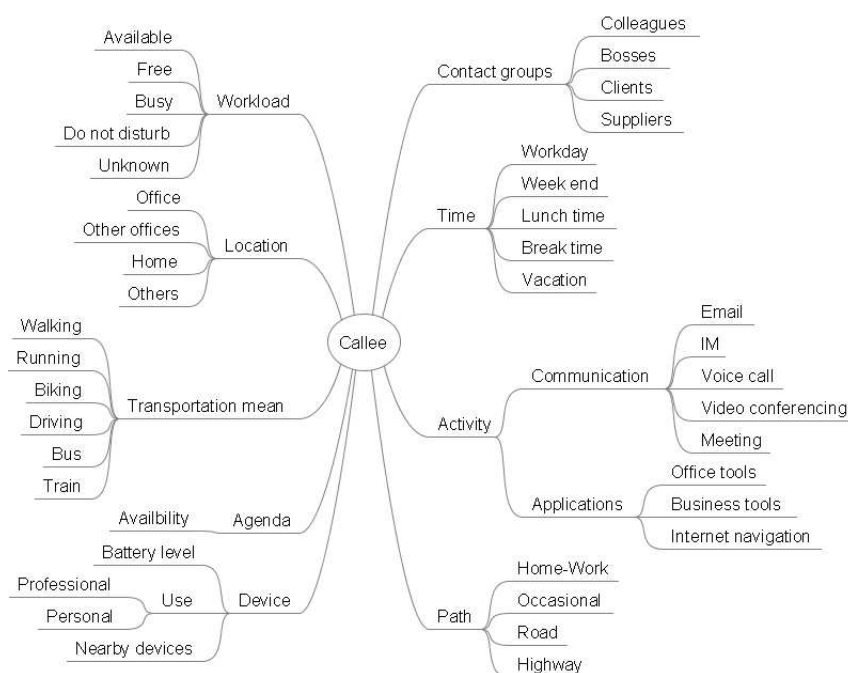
Callee

Workload
Available
Free
Busy
Do not disturb
Unknown

Location
Office
Other offices
Home
Others

Transportation mean
Walking
Running
Biking
Driving
Bus
Train

Agenda
Availbility

Device
Battery level
Use
Professional
Personal
Nearby devices

Contact groups
Colleagues
Bosses
Clients
Suppliers

Time
Workday
Week end
Lunch time
Break time
Vacation

Activity
Communication
Email
IM
Voice call
Video conferencing
Meeting
Applications
Office tools
Business tools
Internet navigation

Path
Home-Work
Occasional
Road
Highway